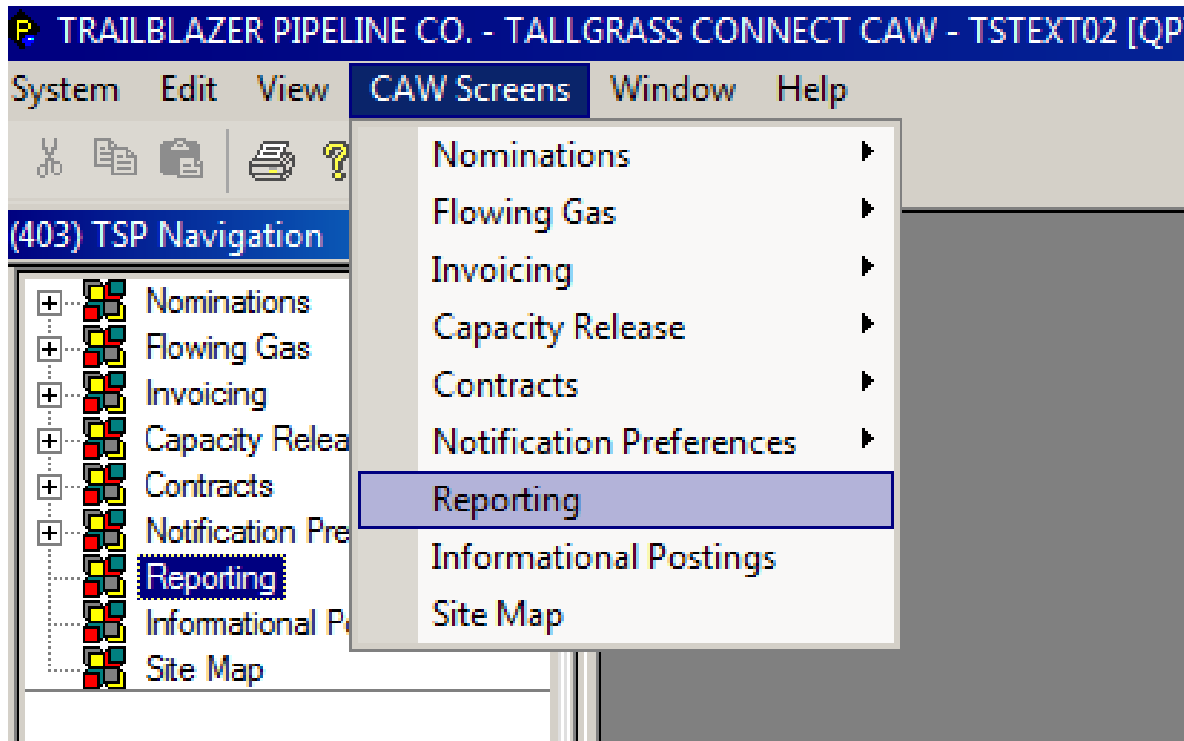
TRAILBLAZER PIPELINE CO. - TALLGRASS CONNECT CAW - TSTEXT02 [QP

System Edit View CAW Screens Window Help

(403) TSP Navigation

Nominations
Flowing Gas
Invoicing
Capacity Relea
Contracts
Notification Pre
Reporting
Infomational Po
Site Map

Nominations
Flowing Gas
Invoicing
Capacity Release
Contracts
Notification Preferences
Reporting
Informational Postings
Site Map